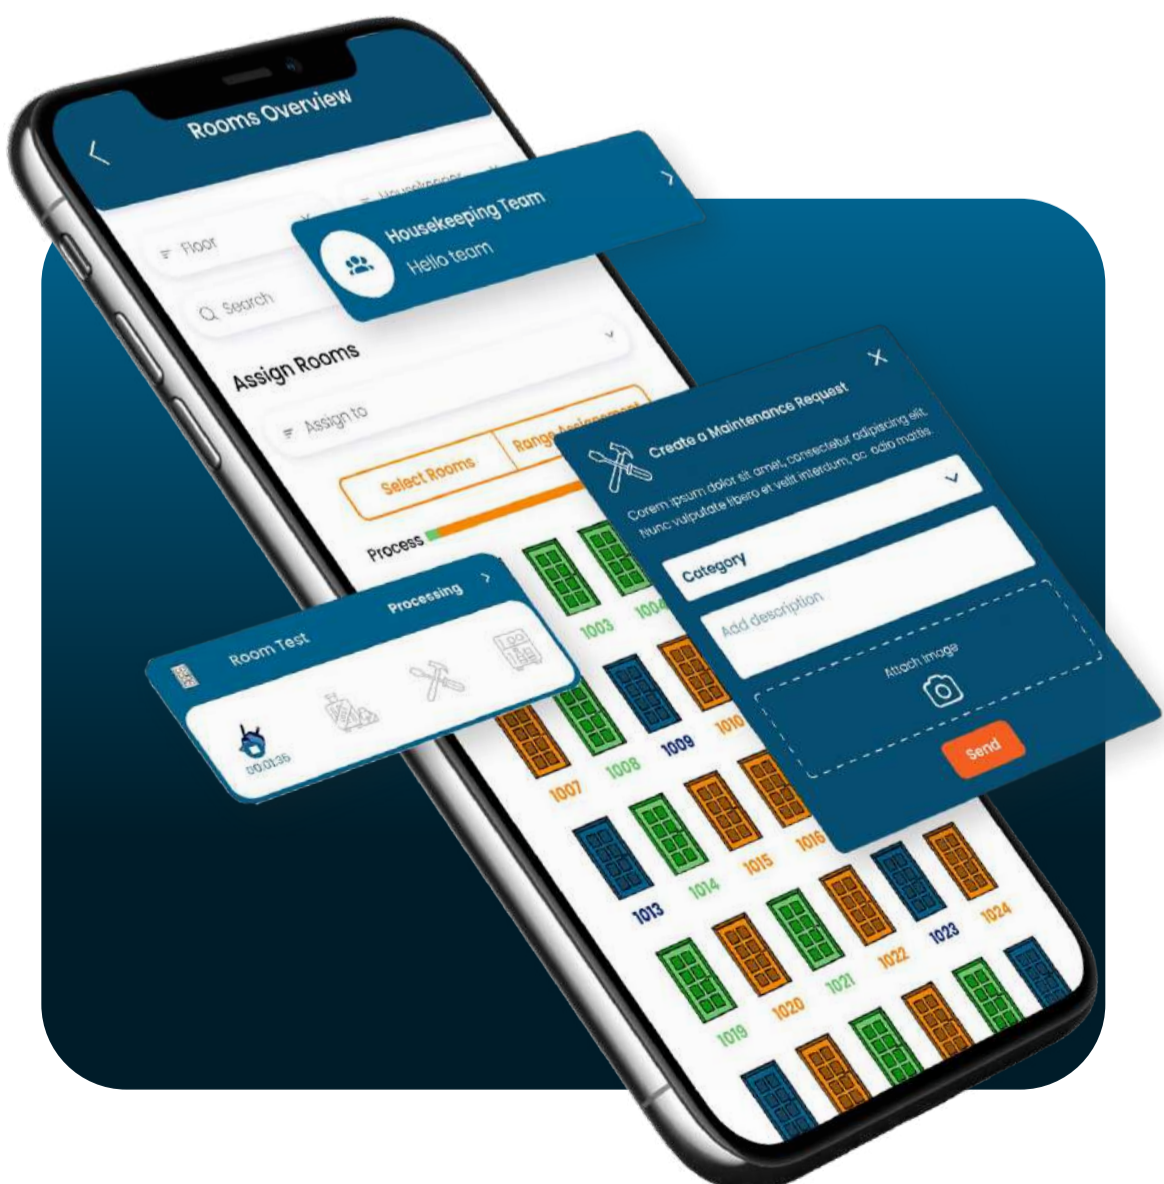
Rooms Overview

Floor

Housekeep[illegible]

Search

Housekeeping Team

Hello team

Assign Rooms

Assign to

Select Rooms

Range Assignment

Process

Room Test

Processing

00:01:36

Create a Maintenance Request

Corem ipsum dolor sit amet, consectetur adipiscing elit. Nunc vulputate libero et velit interdum, ac odio mattis.

Category

Add description

Attach Image

Send

1003
1004
1007
1008
1009
1010
1013
1014
1015
1016
1019
1020
1021
1022
1023
1024